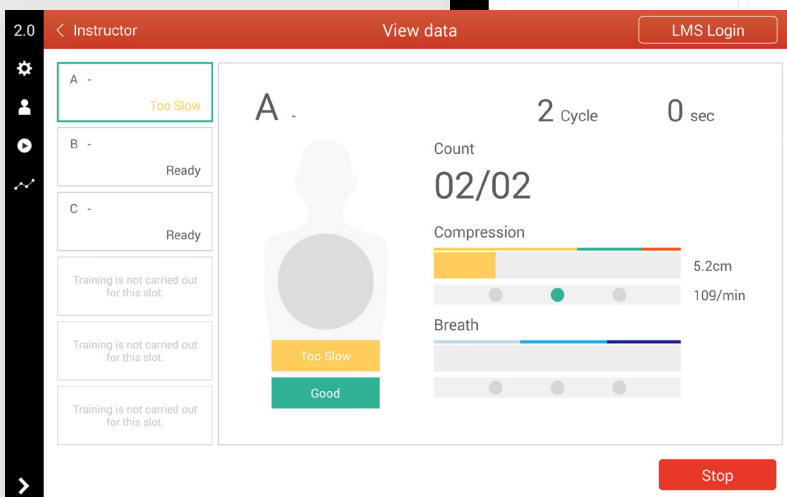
2.0

< Instructor

View data

LMS Login

A -
Too Slow

B -
Ready

C -
Ready

Training is not carried out for this slot.

Training is not carried out for this slot.

Training is not carried out for this slot.

A -

2 Cycle

0 sec

Count

02/02

Compression

5.2cm

109/min

Breath

Too Slow

Good

Stop

>